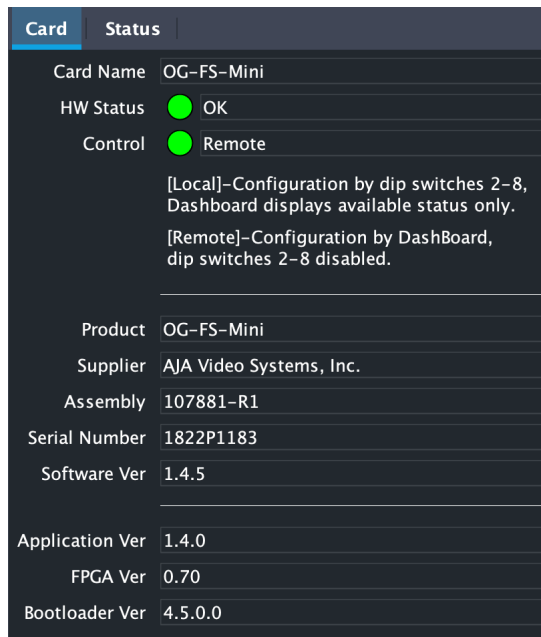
Card Status

Card Name OG-FS-Mini
HW Status OK
Control Remote

[Local]-Configuration by dip switches 2-8, Dashboard displays available status only.

[Remote]-Configuration by DashBoard, dip switches 2-8 disabled.

Product OG-FS-Mini
Supplier AJA Video Systems, Inc.
Assembly 107881-R1
Serial Number 1822P1183
Software Ver 1.4.5

Application Ver 1.4.0
FPGA Ver 0.70
Bootloader Ver 4.5.0.0